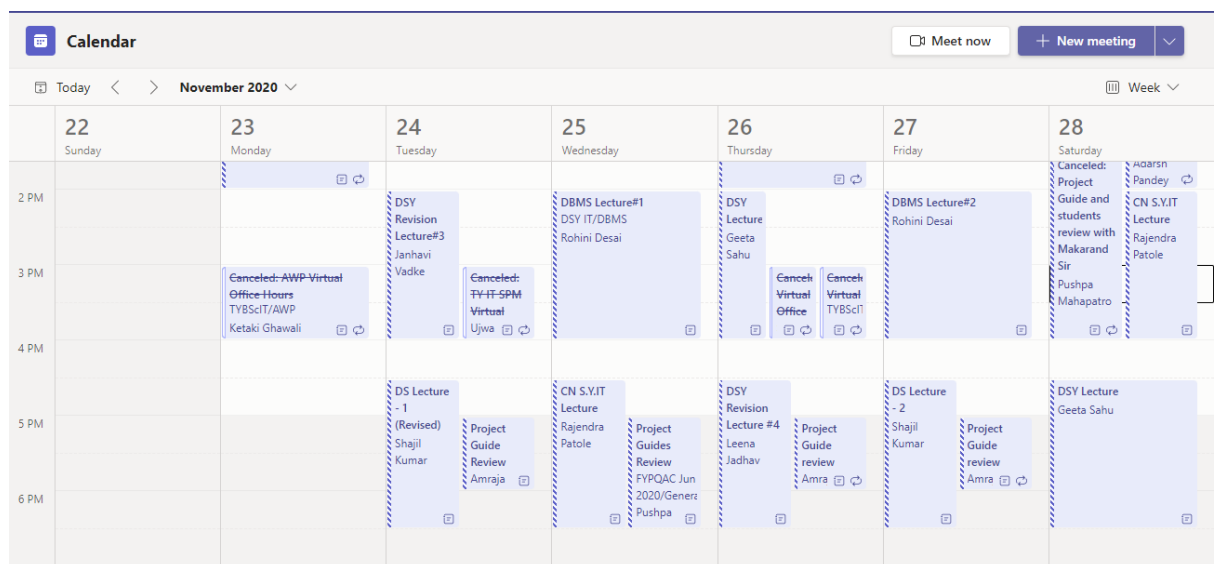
Calendar

Meet now

New meeting

Today

November 2020

Week

22
Sunday

23
Monday

24
Tuesday

25
Wednesday

26
Thursday

27
Friday

28
Saturday

2 PM

3 PM

4 PM

5 PM

6 PM

Canceled: AWP Virtual Office Hours
TYBScIT/AWP
Ketaki Ghawali

DSY Revision Lecture#3
Janhavi Vadke

Canceled: TY IT SPM Virtual
Ujwa

DS Lecture - 1 (Revised)
Shajil Kumar

Project Guide Review
Amraja

DBMS Lecture#1
DSY IT/DBMS
Rohini Desai

CN S.Y.IT Lecture
Rajendra Patole

Project Guides Review
FYPQAC Jun 2020/Genera
Pushpa

DSY Lecture
Geeta Sahu

Cancel Virtual Office

Cancel Virtual
TYBScIT

DSY Revision Lecture #4
Leena Jadhav

Project Guide review
Amra

DBMS Lecture#2
Rohini Desai

DS Lecture - 2
Shajil Kumar

Project Guide review
Amra

Canceled: Project Guide and students review with Makarand Sir
Pushpa Mahapatro

Adarsh Pandey

CN S.Y.IT Lecture
Rajendra Patole

DSY Lecture
Geeta Sahu